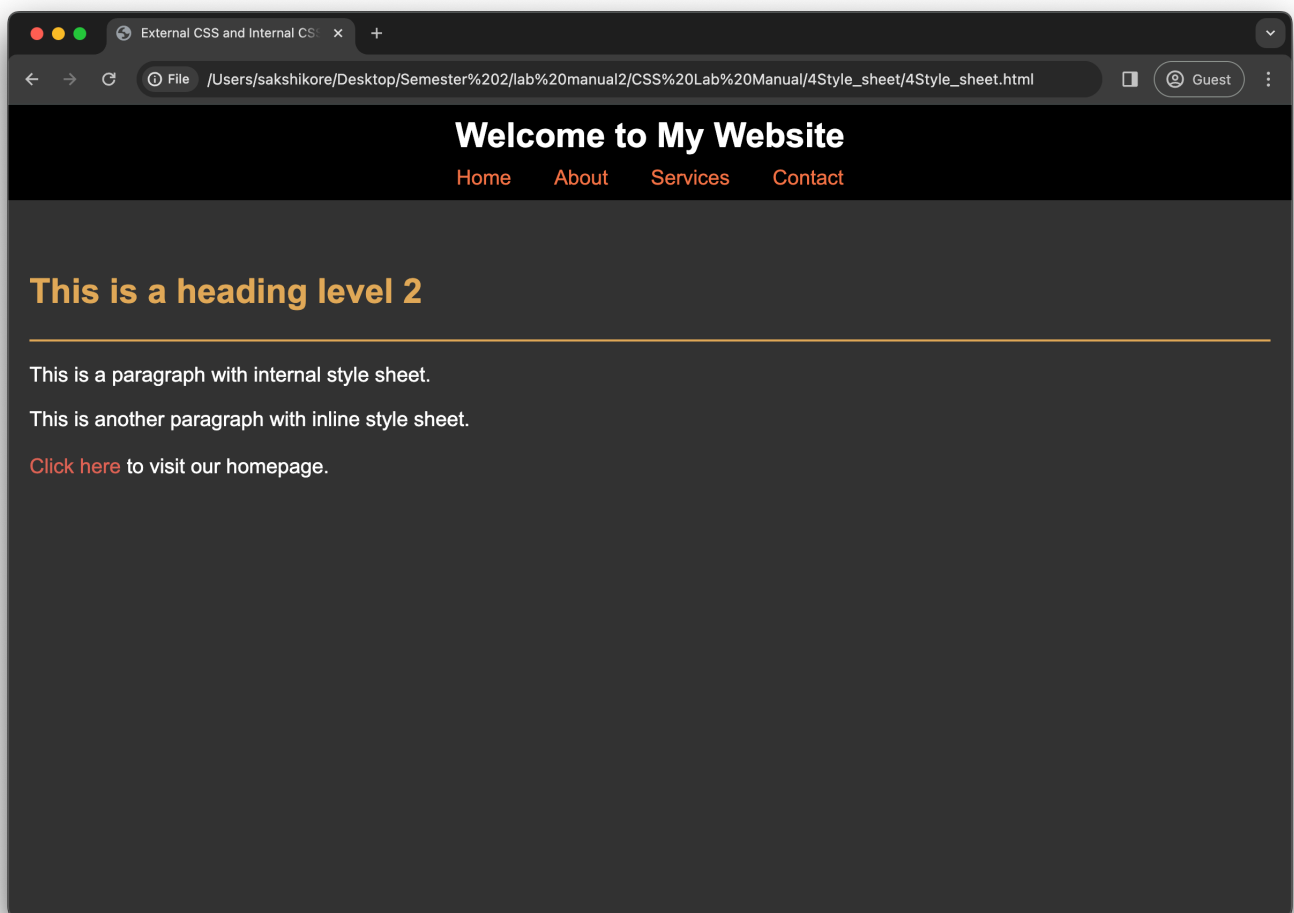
External CSS and Internal CS
File /Users/sakshikore/Desktop/Semester%202/lab%20manual2/CSS%20Lab%20Manual/4Style_sheet/4Style_sheet.html
Guest

Welcome to My Website

Home About Services Contact

This is a heading level 2

This is a paragraph with internal style sheet.

This is another paragraph with inline style sheet.

Click here to visit our homepage.